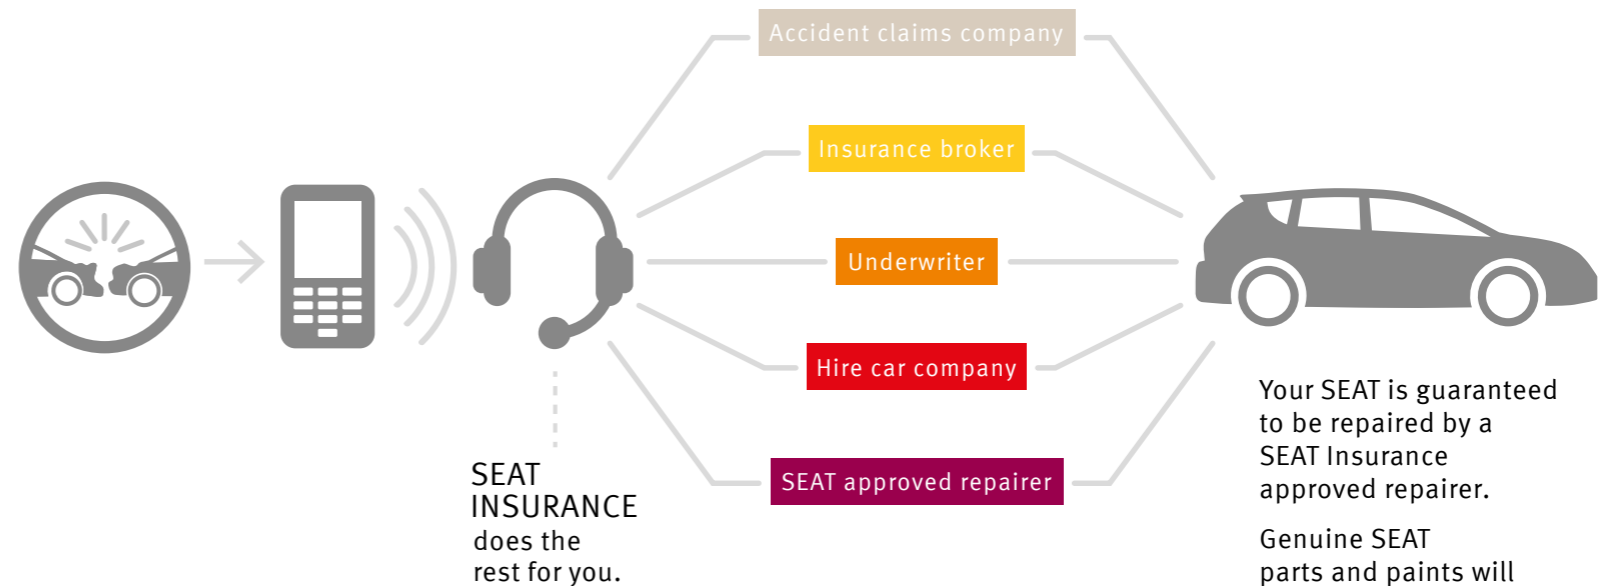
Accident claims company

Insurance broker

Underwriter

Hire car company

SEAT approved repairer

SEAT INSURANCE does the rest for you.

Your SEAT is guaranteed to be repaired by a SEAT Insurance approved repairer.

Genuine SEAT parts and paints will